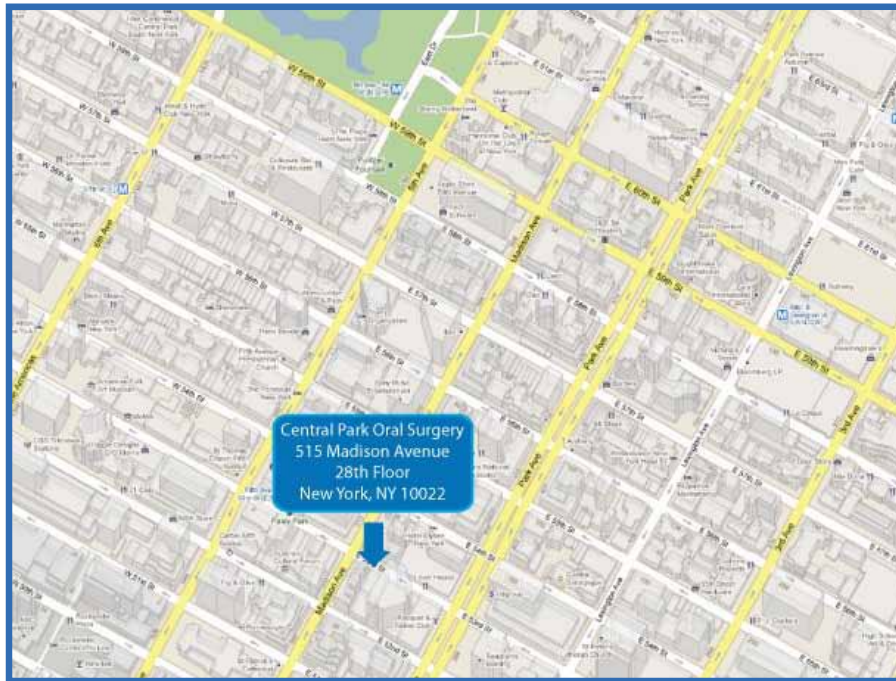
Central Park Oral Surgery
515 Madison Avenue
28th Floor
New York, NY 10022

W 59th St
5th Ave
6th Ave
Madison Ave
Park Ave
E 60th St
E 59th St
E 57th St
E 56th St
W 57th St
W 56th St
Lexington Ave
3rd Ave
2nd Ave
Paley Park